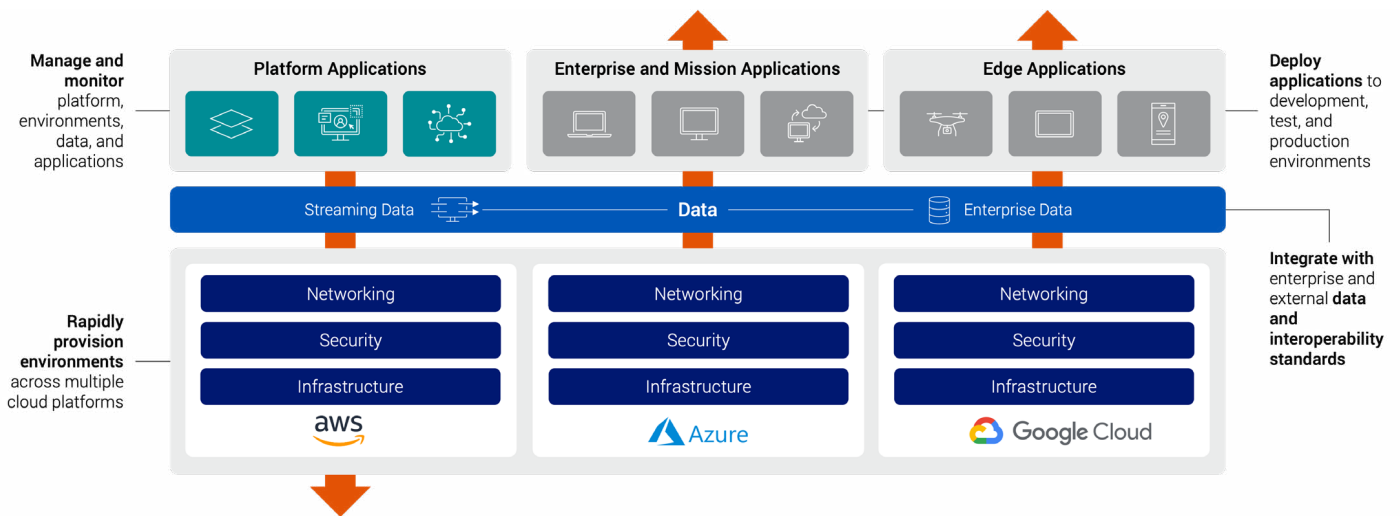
Manage and monitor platform, environments, data, and applications

Platform Applications

Enterprise and Mission Applications

Edge Applications

Deploy applications to development, test, and production environments

Streaming Data

Data

Enterprise Data

Integrate with enterprise and external data and interoperability standards

Rapidly provision environments across multiple cloud platforms

Networking

Security

Infrastructure

aws

Networking

Security

Infrastructure

Azure

Networking

Security

Infrastructure

Google Cloud